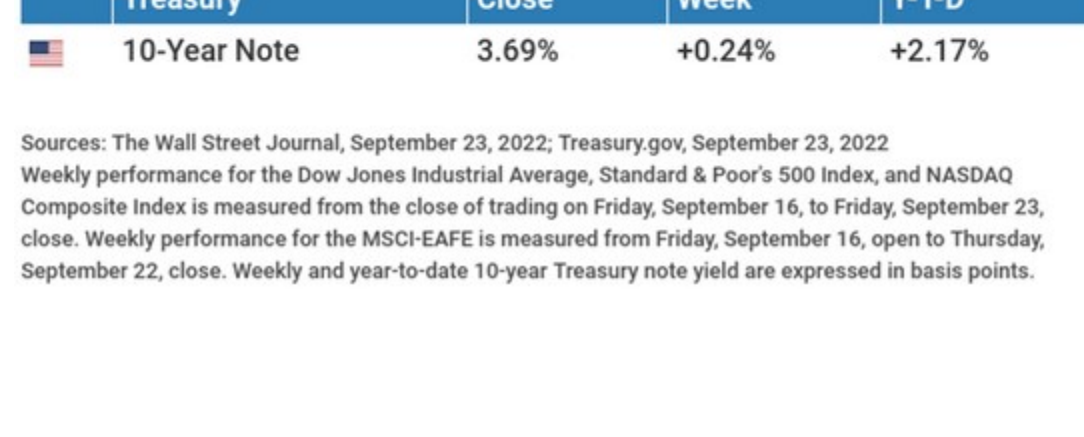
|  | Treasury | Close | Week | Y-T-D |
|---|---|---|---|---|
|  | 10-Year Note | 3.69% | +0.24% | +2.17% |

Sources: The Wall Street Journal, September 23, 2022; Treasury.gov, September 23, 2022
Weekly performance for the Dow Jones Industrial Average, Standard & Poor's 500 Index, and NASDAQ Composite Index is measured from the close of trading on Friday, September 16, to Friday, September 23, close. Weekly performance for the MSCI-EAFE is measured from Friday, September 16, open to Thursday, September 22, close. Weekly and year-to-date 10-year Treasury note yield are expressed in basis points.